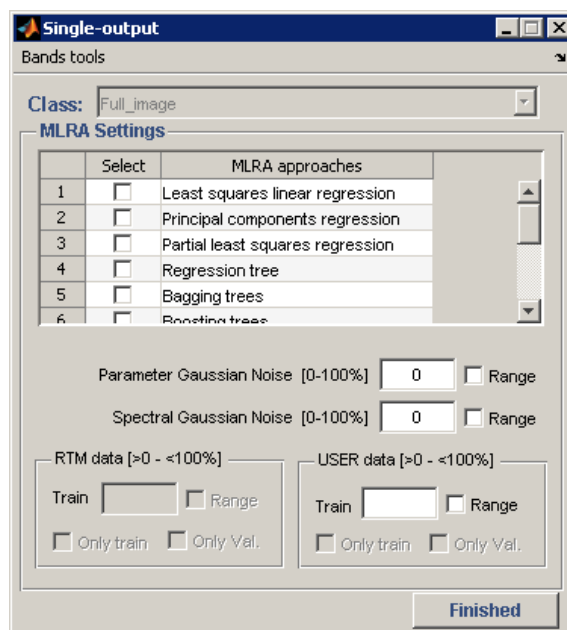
Single-output

Bands tools

Class: Full_image

MLRA Settings

|   | Select | MLRA approaches |
|---|---|---|
| 1 | ☐ | Least squares linear regression |
| 2 | ☐ | Principal components regression |
| 3 | ☐ | Partial least squares regression |
| 4 | ☐ | Regression tree |
| 5 | ☐ | Bagging trees |
| 6 | ☐ | Boosting trees |

Parameter Gaussian Noise [0-100%] 0 Range

Spectral Gaussian Noise [0-100%] 0 Range

RTM data [>0 - <100%]

Train Range

Only train Only Val.

USER data [>0 - <100%]

Train Range

Only train Only Val.

Finished